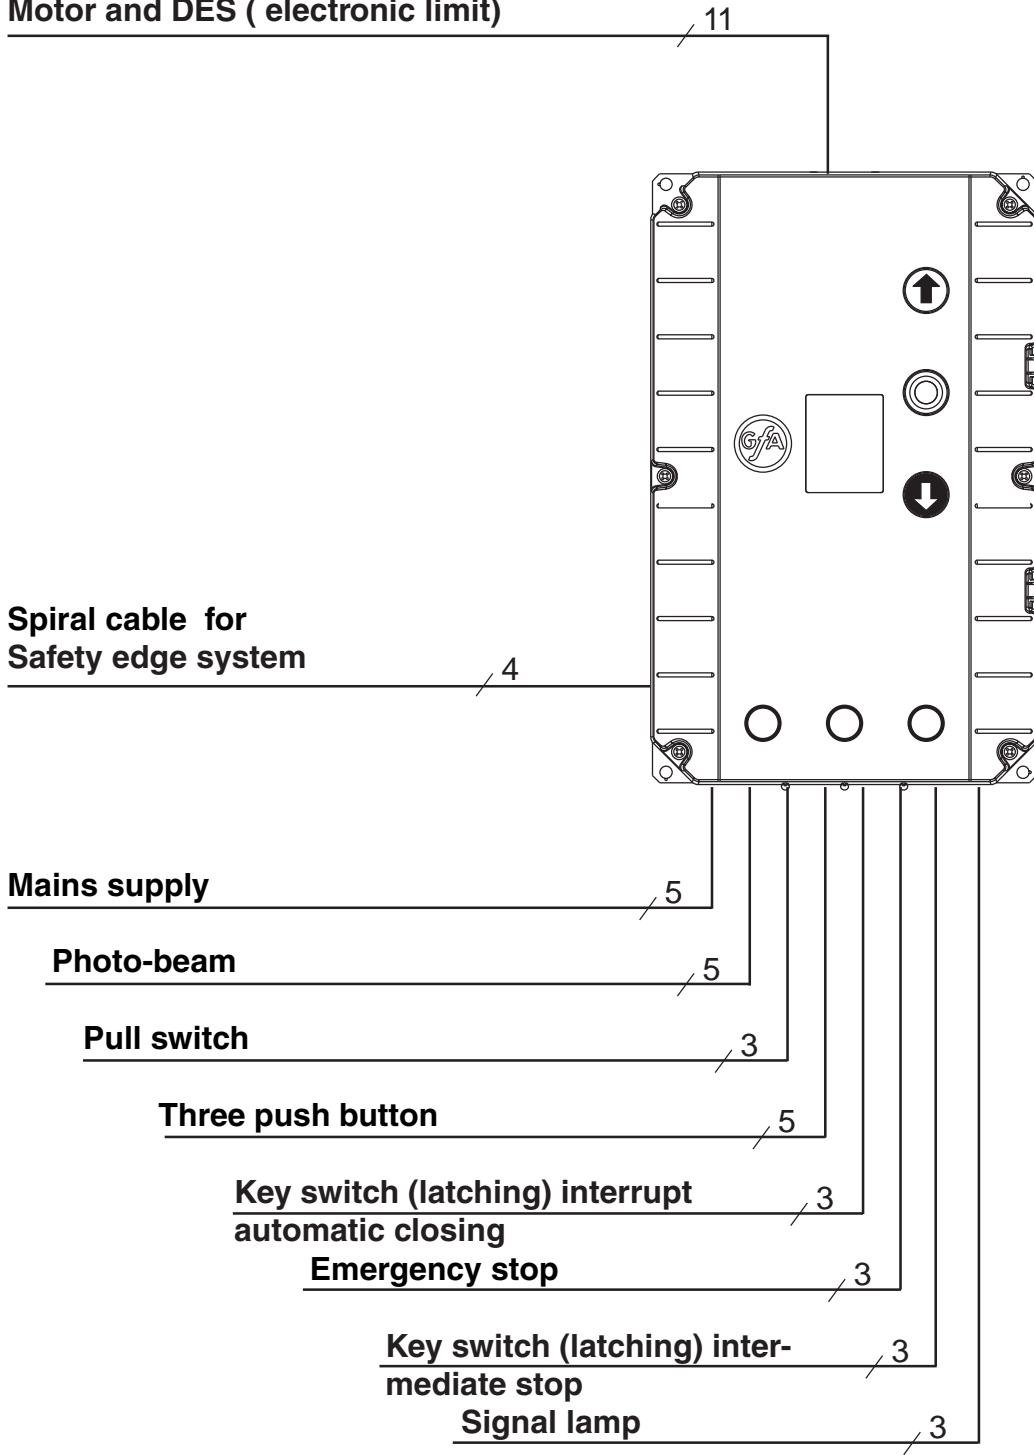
Motor and DES ( electronic limit)

11

Spiral cable for
Safety edge system

4

Mains supply

5

Photo-beam

5

Pull switch

3

Three push button

5

Key switch (latching) interrupt automatic closing

3

Emergency stop

3

Key switch (latching) intermediate stop

3

Signal lamp

3